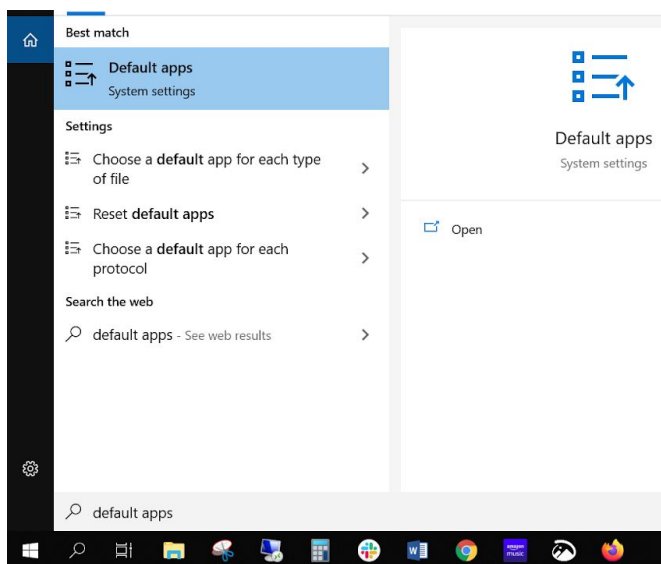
Best match

Default apps
System settings

Settings

Choose a default app for each type of file

Reset default apps

Choose a default app for each protocol

Search the web

default apps - See web results

Default apps
System settings

Open

default apps

amazon music